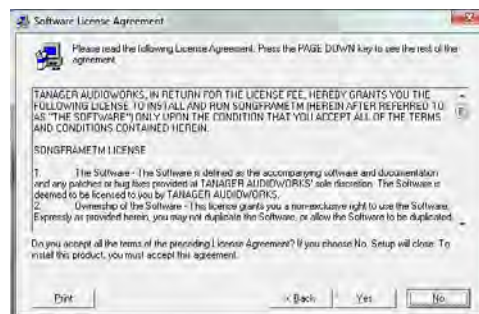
Software License Agreement

Please read the following License Agreement. Press the PAGE DOWN key to see the rest of the agreement.

TANAGER AUDIOWORKS, IN RETURN FOR THE LICENSE FEE, HEREBY GRANTS YOU THE FOLLOWING LICENSE TO INSTALL AND RUN SONGFRAMETM (HEREIN AFTER REFERRED TO AS "THE SOFTWARE") ONLY UPON THE CONDITION THAT YOU ACCEPT ALL OF THE TERMS AND CONDITIONS CONTAINED HEREIN.

SONGFRAMETM LICENSE

1. The Software - The Software is defined as the accompanying software and documentation and any patches or bug fixes provided at TANAGER AUDIOWORKS' sole discretion. The Software is deemed to be licensed to you by TANAGER AUDIOWORKS.
2. Ownership of the Software - This license grants you a non-exclusive right to use the Software. Expressly as provided herein, you may not duplicate the Software, or allow the Software to be duplicated.

Do you accept all the terms of the preceding License Agreement? If you choose No, Setup will close. To install this product, you must accept this agreement.

Print

< Back

Yes

No